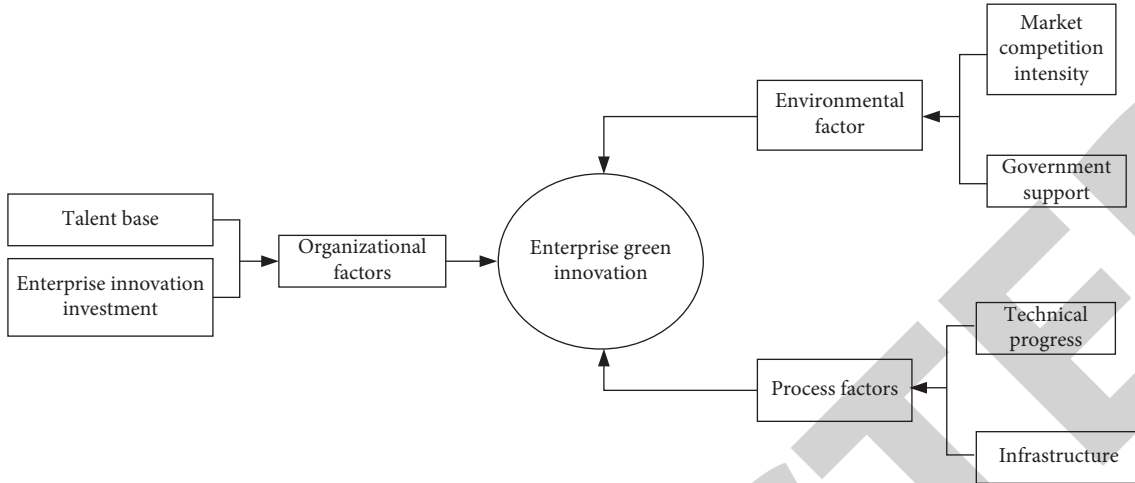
Market competition intensity

Environmental factor

Government support

Talent base

Enterprise innovation investment

Organizational factors

Enterprise green innovation

Technical progress

Process factors

Infrastructure